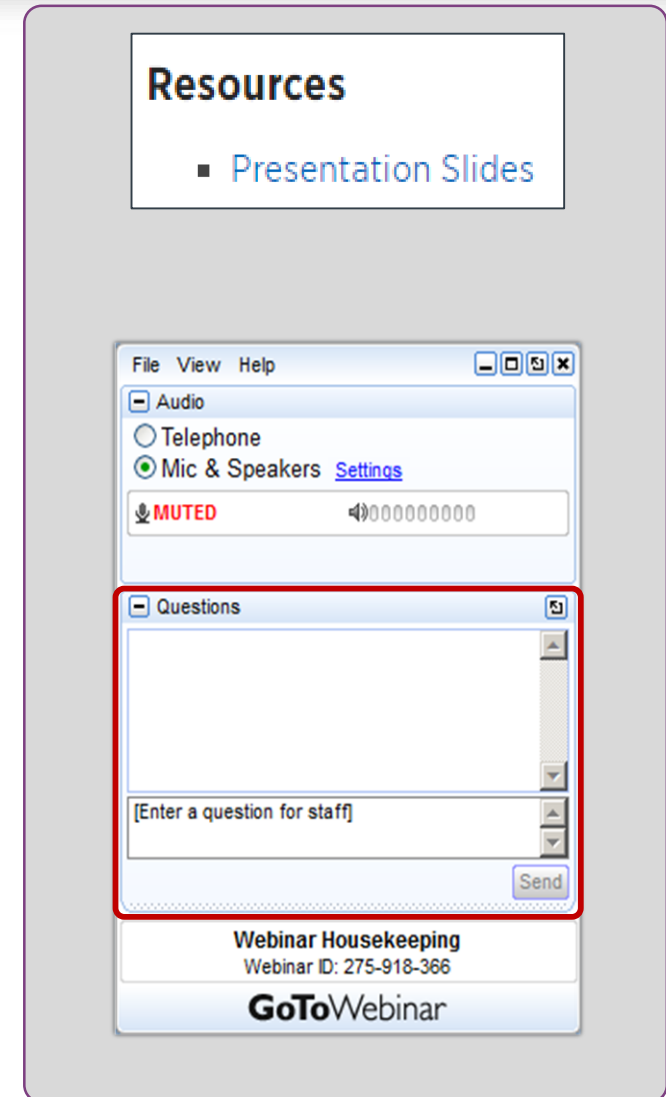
Resources

- Presentation Slides

File View Help

Audio

Telephone

Mic & Speakers Settings

MUTED

000000000

Questions

[Enter a question for staff]

Send

Webinar Housekeeping

Webinar ID: 275-918-366

GoToWebinar